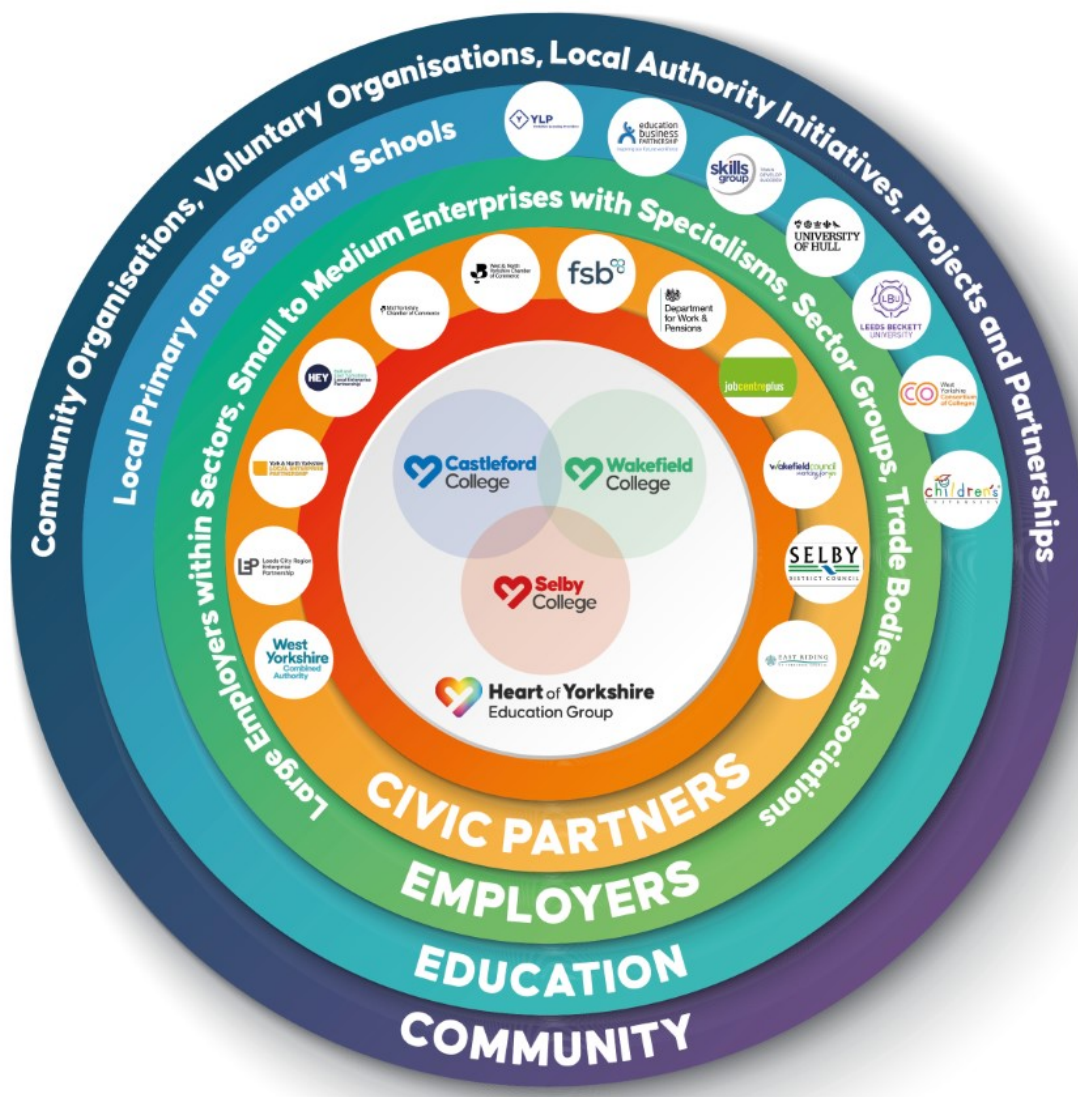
Community Organisations, Voluntary Organisations, Local Authority Initiatives, Projects and Partnerships

Local Primary and Secondary Schools

Large Employers within Sectors, Small to Medium Enterprises with Specialisms, Sector Groups, Trade Bodies, Associations

YLP

education business PARTNERSHIP

skills group

UNIVERSITY OF HULL

LEEDS BECKETT UNIVERSITY

CO West Yorkshire Consortium of Colleges

children's UNIVERSITY

fsb

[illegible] Chamber of Commerce

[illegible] Chamber of Commerce

Department for Work & Pensions

jobcentreplus

HEY Local Enterprise Partnership

wakefield council

York & North Yorkshire LOCAL ENTERPRISE PARTNERSHIP

SELBY DISTRICT COUNCIL

Leeds City Region Enterprise Partnership

EAST RIDING

West Yorkshire Combined Authority

Castleford College

Wakefield College

Selby College

Heart of Yorkshire Education Group

CIVIC PARTNERS

EMPLOYERS

EDUCATION

COMMUNITY